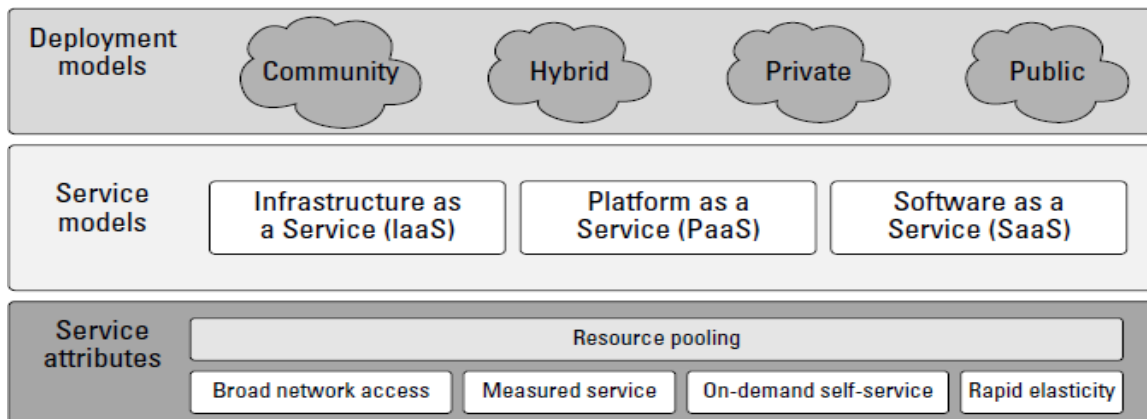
Deployment models

Community

Hybrid

Private

Public

Service models

Infrastructure as a Service (IaaS)

Platform as a Service (PaaS)

Software as a Service (SaaS)

Service attributes

Resource pooling

Broad network access

Measured service

On-demand self-service

Rapid elasticity